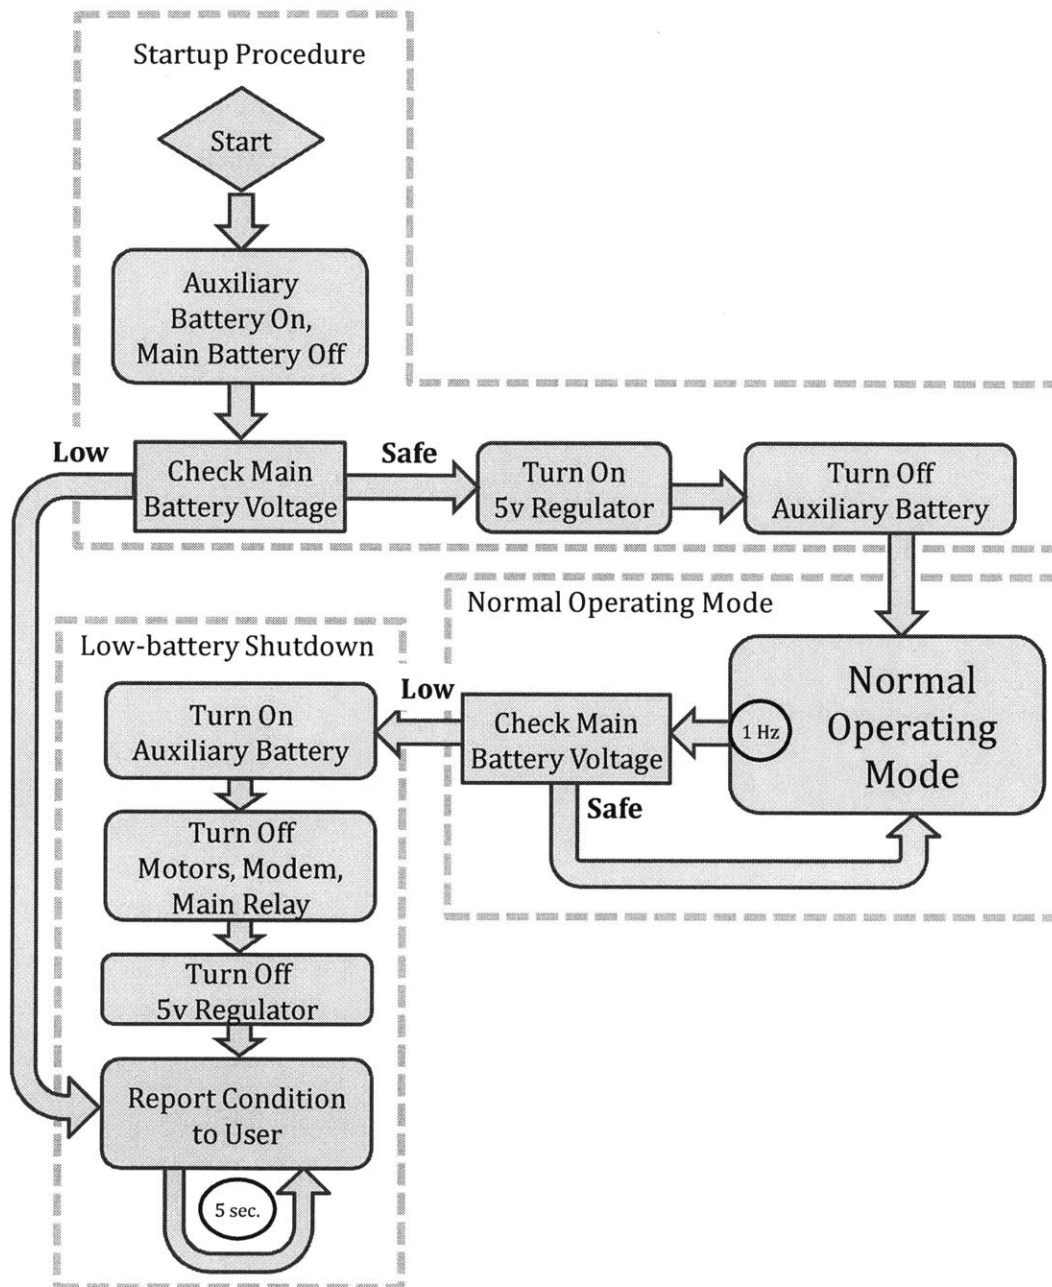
Startup Procedure

Start

Auxiliary Battery On, Main Battery Off

Low

Check Main Battery Voltage

Safe

Turn On 5v Regulator

Turn Off Auxiliary Battery

Normal Operating Mode

Low-battery Shutdown

Low

Turn On Auxiliary Battery

Check Main Battery Voltage

1 Hz

Normal Operating Mode

Safe

Turn Off Motors, Modem, Main Relay

Turn Off 5v Regulator

Report Condition to User

5 sec.